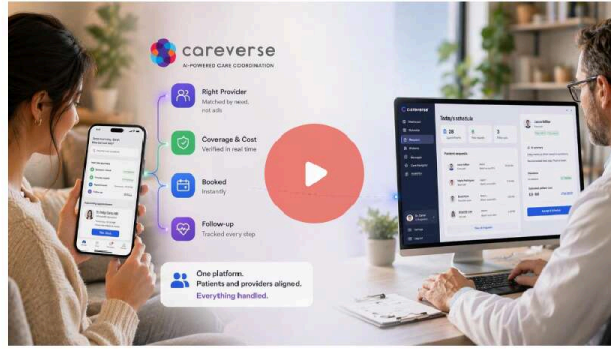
careverse
AI-POWERED CARE COORDINATION

Right Provider
Matched by need, not ads

Coverage & Cost
Verified in real time

Booked
Instantly

Follow-up
Tracked every step

One platform.
Patients and providers aligned.
Everything handled.

careverse
Today's schedule
28
6
3
Patient requests
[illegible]